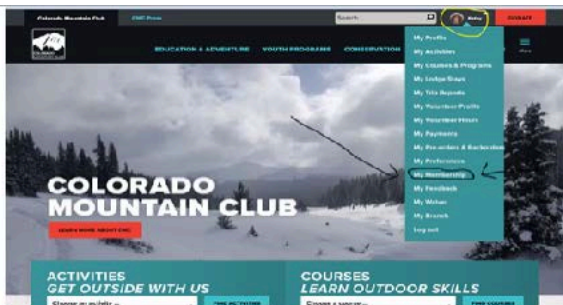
Colorado Mountain Club
CMC Press
Search
Betsy
DONATE

EDUCATION & ADVENTURE
YOUTH PROGRAMS
CONSERVATION
Menu

My Profile
My Activities
My Courses & Programs
My Lodge Stays
My Trip Reports
My Volunteer Profile
My Volunteer Hours
My Payments
My Recorders & Backorders
My Preferences
My Membership
My Feedback
My Wishes
My Branch
Log out

COLORADO MOUNTAIN CLUB
LEARN MORE ABOUT CMC

ACTIVITIES
GET OUTSIDE WITH US
Choose an activity
FIND ACTIVITIES

COURSES
LEARN OUTDOOR SKILLS
Choose a course
FIND COURSES